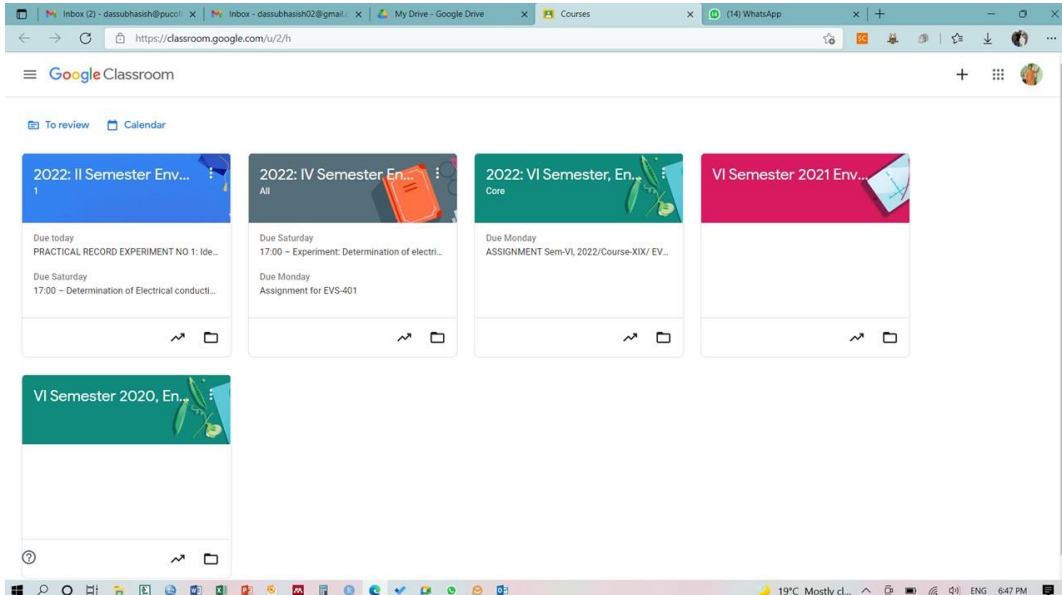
Inbox (2) - dassubhasish@pucol ×
Inbox - dassubhasish02@gmail ×
My Drive - Google Drive ×
Courses ×
(14) WhatsApp ×

https://classroom.google.com/u/2/h

Google Classroom

To review
Calendar

2022: II Semester Env...
1

Due today
PRACTICAL RECORD EXPERIMENT NO 1: Ide...

Due Saturday
17:00 – Determination of Electrical conducti...

2022: IV Semester En...
All

Due Saturday
17:00 – Experiment: Determination of electri...

Due Monday
Assignment for EVS-401

2022: VI Semester, En...
Core

Due Monday
ASSIGNMENT Sem-VI, 2022/Course-XIX/ EV...

VI Semester 2021 Env...

VI Semester 2020, En...

19°C Mostly cl... ENG 6:47 PM